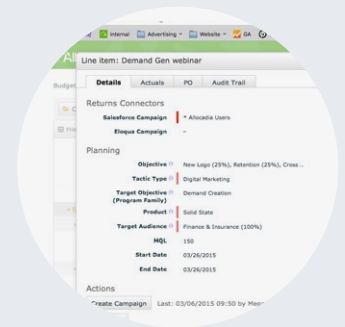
Internal Advertising Website GA

Budget

Line item: Demand Gen webinar

Details Actuals PO Audit Trail

Returns Connectors

Salesforce Campaign * Allocadia Users

Eloqua Campaign -

Planning

Objective New Logo (25%), Retention (25%), Cross...

Tactic Type Digital Marketing

Target Objective (Program Family) Demand Creation

Product Solid State

Target Audience Finance & Insurance (100%)

MQL 150

Start Date 03/26/2015

End Date 03/26/2015

Actions

Create Campaign Last: 03/06/2015 09:50 by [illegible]